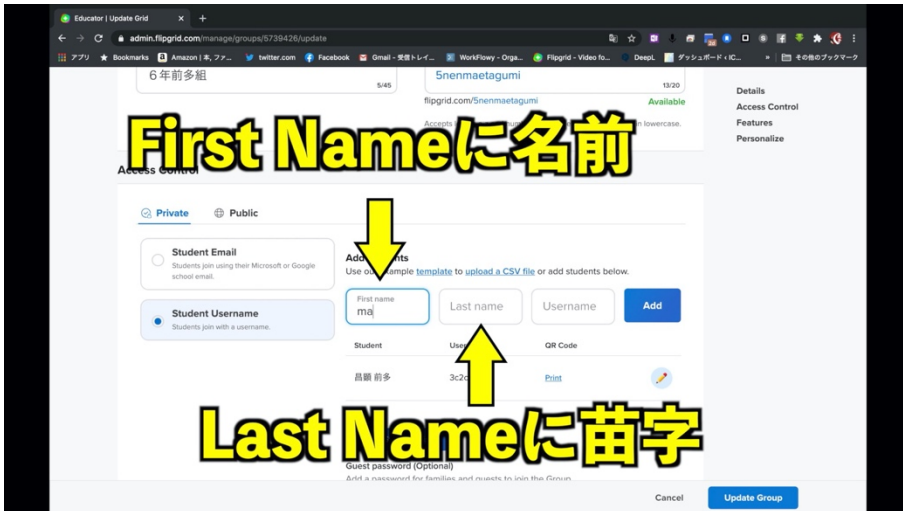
Educator | Update Grid
admin.flipgrid.com/manage/groups/5739426/update
アプリ Bookmarks Amazon | 本, ファ... twitter.com Facebook Gmail - 受信トレイ... WorkFlowy - Orga... Flipgrid - Video fo... DeepL ダッシュボード ‹ IC... » その他のブックマーク

6年前多組
5/45

5nenmaetagumi
13/20
flipgrid.com/5nenmaetagumi
Available
Accepts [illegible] in lowercase.

Details
Access Control
Features
Personalize

First Nameに名前

Access Control

Private
Public

Student Email
Students join using their Microsoft or Google school email.

Student Username
Students join with a username.

Add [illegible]nts
Use o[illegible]ample template to upload a CSV file or add students below.

First name
ma
Last name
Username
Add

Student
Use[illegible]
QR Code

昌顕 前多
3c2c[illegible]
Print

Last Nameに苗字

Guest password (Optional)
Add a password for families and guests to join the Group.

Cancel
Update Group